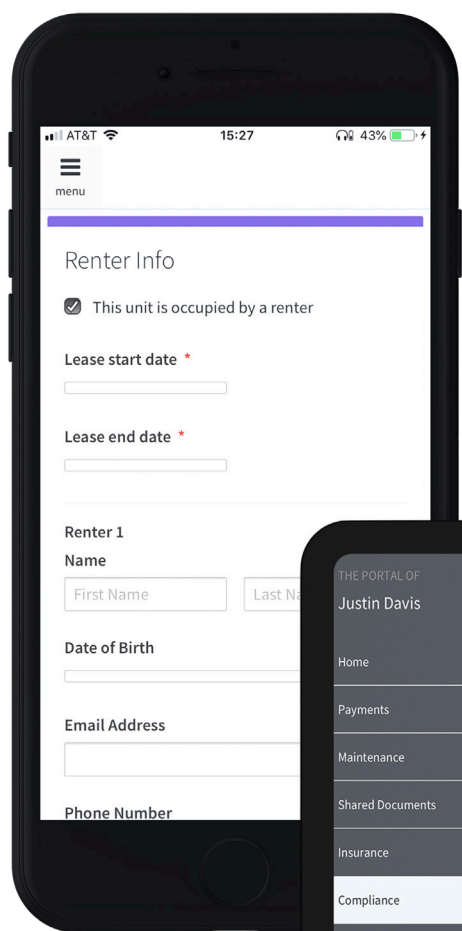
AT&T 15:27 43%

menu

Renter Info

This unit is occupied by a renter

Lease start date *

Lease end date *

Renter 1

Name

First Name

Last Na

Date of Birth

Email Address

Phone Number

THE PORTAL OF

Justin Davis

Home

Payments

Maintenance

Shared Documents

Insurance

Compliance